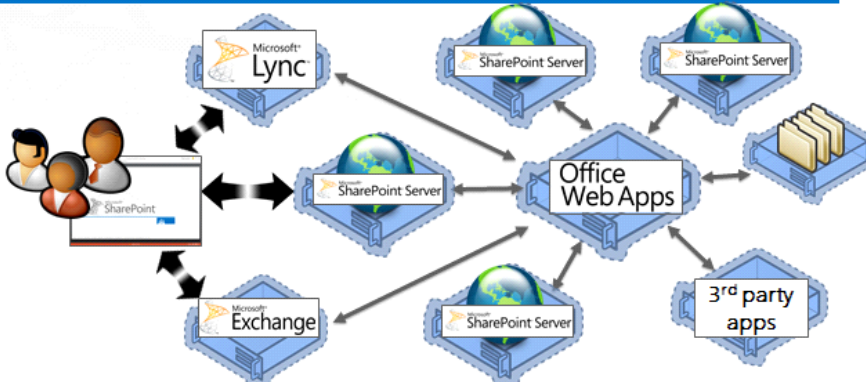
Microsoft
Lync

Microsoft
SharePoint Server

Microsoft
SharePoint Server

Microsoft
SharePoint

Microsoft
SharePoint Server

Office
Web Apps

Microsoft
Exchange

Microsoft
SharePoint Server

3$^{rd}$ party
apps